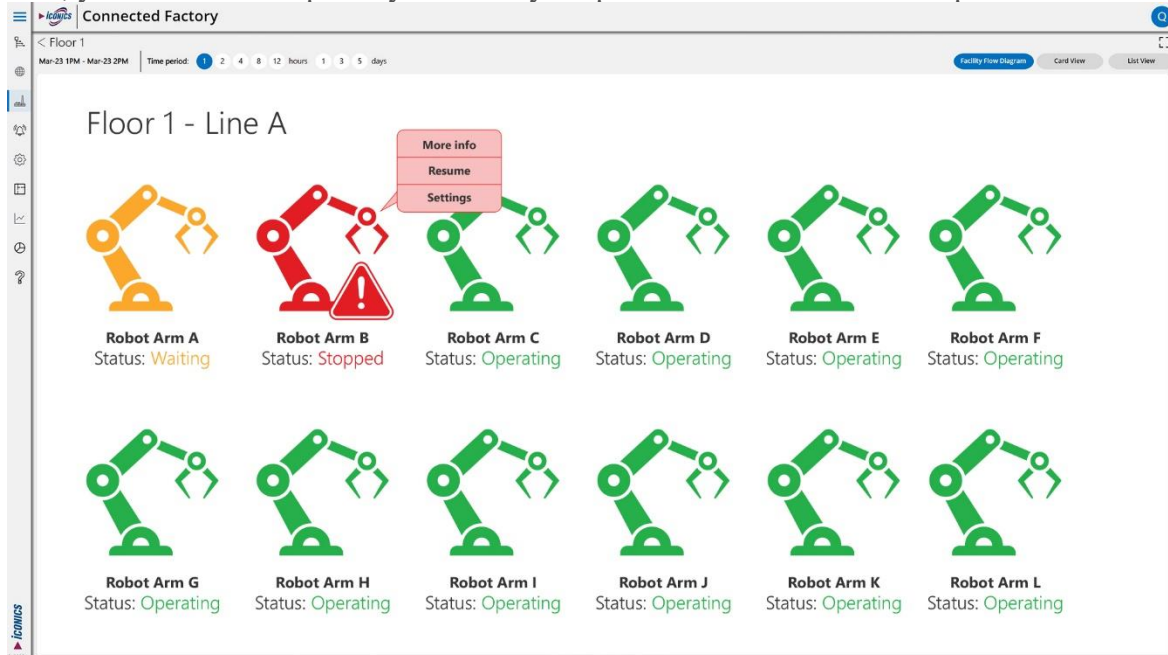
ICONICS Connected Factory

< Floor 1

Mar-23 1PM - Mar-23 2PM | Time period: 1 2 4 8 12 hours 1 3 5 days

Facility Flow Diagram | Card View | List View

Floor 1 - Line A

More info
Resume
Settings

Robot Arm A
Status: Waiting

Robot Arm B
Status: Stopped

Robot Arm C
Status: Operating

Robot Arm D
Status: Operating

Robot Arm E
Status: Operating

Robot Arm F
Status: Operating

Robot Arm G
Status: Operating

Robot Arm H
Status: Operating

Robot Arm I
Status: Operating

Robot Arm J
Status: Operating

Robot Arm K
Status: Operating

Robot Arm L
Status: Operating

ICONICS